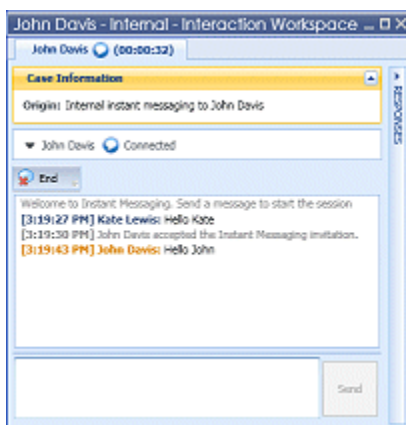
John Davis - Internal - Interaction Workspace

John Davis (00:00:32)

Case Information

Origin: Internal instant messaging to John Davis

RESPONSES

John Davis Connected

End

Welcome to Instant Messaging. Send a message to start the session
[3:19:27 PM] Kate Lewis: Hello Kate
[3:19:30 PM] John Davis accepted the Instant Messaging invitation.
[3:19:43 PM] John Davis: Hello John

Send